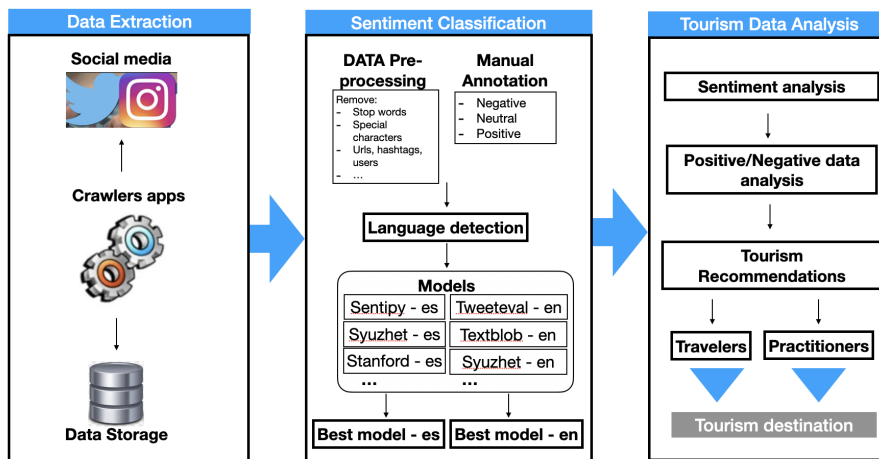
Data Extraction

Social media

Crawlers apps

Data Storage

Sentiment Classification

DATA Pre-processing

Remove:
- Stop words
- Special characters
- Urls, hashtags, users
- …

Manual Annotation

- Negative
- Neutral
- Positive

Language detection

Models

| Sentipy - es | Tweeteval - en |
|---|---|
| Syuzhet - es | Textblob - en |
| Stanford - es | Syuzhet - en |
| … | … |

Best model - es

Best model - en

Tourism Data Analysis

Sentiment analysis

Positive/Negative data analysis

Tourism Recommendations

Travelers

Practitioners

Tourism destination